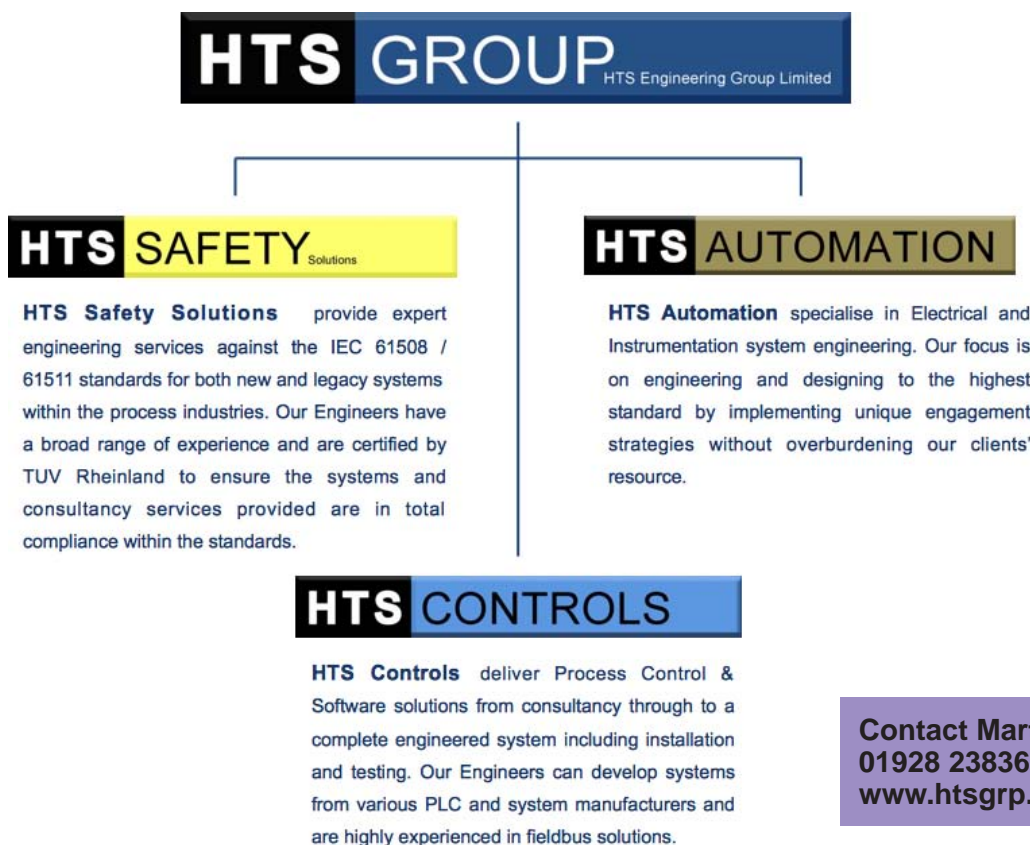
HTS GROUP HTS Engineering Group Limited

HTS SAFETY Solutions

HTS Safety Solutions provide expert engineering services against the IEC 61508 / 61511 standards for both new and legacy systems within the process industries. Our Engineers have a broad range of experience and are certified by TUV Rheinland to ensure the systems and consultancy services provided are in total compliance within the standards.

HTS AUTOMATION

HTS Automation specialise in Electrical and Instrumentation system engineering. Our focus is on engineering and designing to the highest standard by implementing unique engagement strategies without overburdening our clients' resource.

HTS CONTROLS

HTS Controls deliver Process Control & Software solutions from consultancy through to a complete engineered system including installation and testing. Our Engineers can develop systems from various PLC and system manufacturers and are highly experienced in fieldbus solutions.

Contact Mar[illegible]
01928 23836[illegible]
www.htsgrp.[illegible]